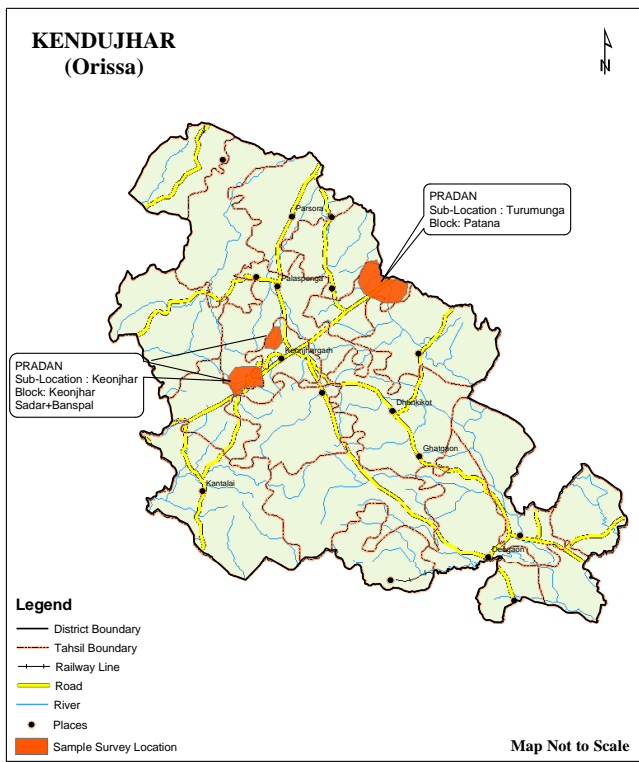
KENDUJHAR
(Orissa)

N

PRADAN
Sub-Location : Turumunga
Block: Patana

Parsora

Palaspenga

Keonjhargarh

PRADAN
Sub-Location : Keonjhar
Block: Keonjhar
Sadar+Banspal

Dhenkikot

Ghatgaon

Kantalai

Deogaon

Legend
District Boundary
Tahsil Boundary
Railway Line
Road
River
Places
Sample Survey Location

Map Not to Scale